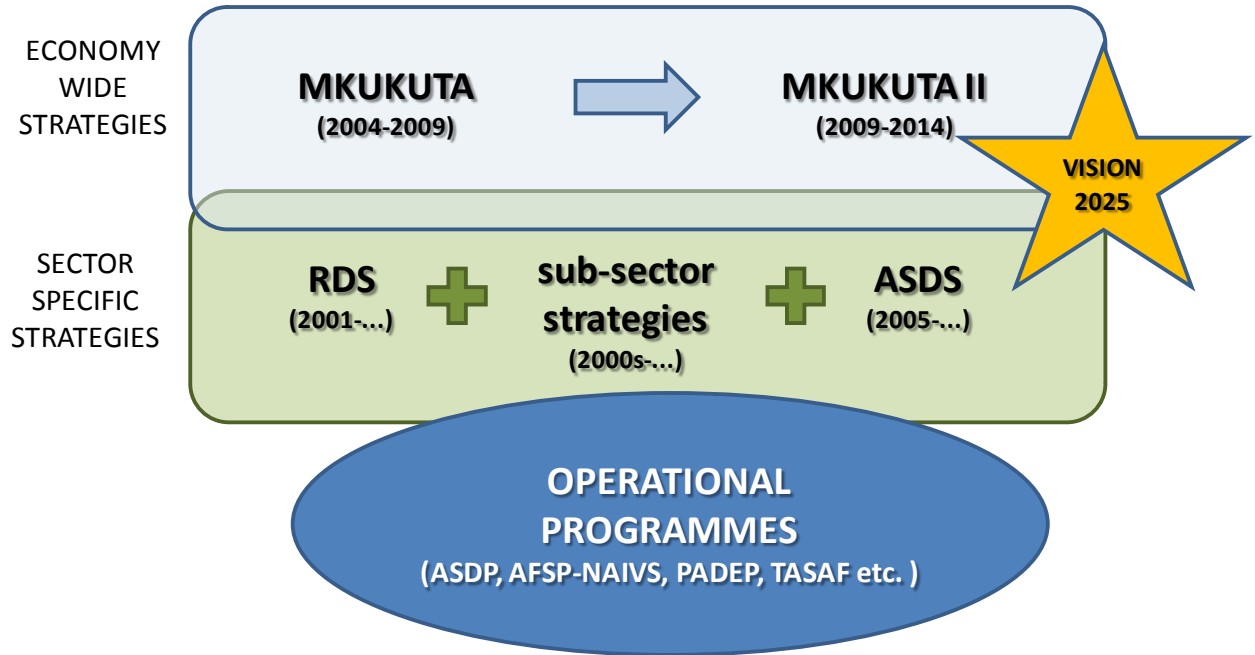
ECONOMY WIDE STRATEGIES

MKUKUTA
(2004-2009)

MKUKUTA II
(2009-2014)

VISION 2025

SECTOR SPECIFIC STRATEGIES

RDS
(2001-...)

sub-sector strategies
(2000s-...)

ASDS
(2005-...)

OPERATIONAL PROGRAMMES
(ASDP, AFSP-NAIVS, PADEP, TASAF etc. )